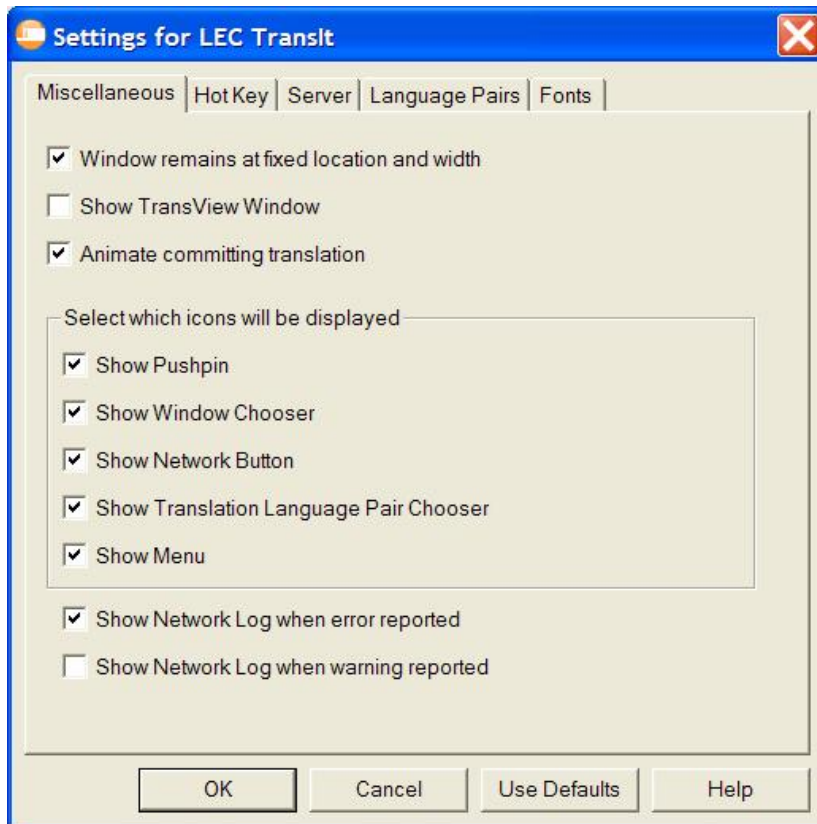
Settings for LEC TransIt

Miscellaneous | Hot Key | Server | Language Pairs | Fonts

☑ Window remains at fixed location and width

☐ Show TransView Window

☑ Animate committing translation

Select which icons will be displayed

☑ Show Pushpin

☑ Show Window Chooser

☑ Show Network Button

☑ Show Translation Language Pair Chooser

☑ Show Menu

☑ Show Network Log when error reported

☐ Show Network Log when warning reported

OK | Cancel | Use Defaults | Help